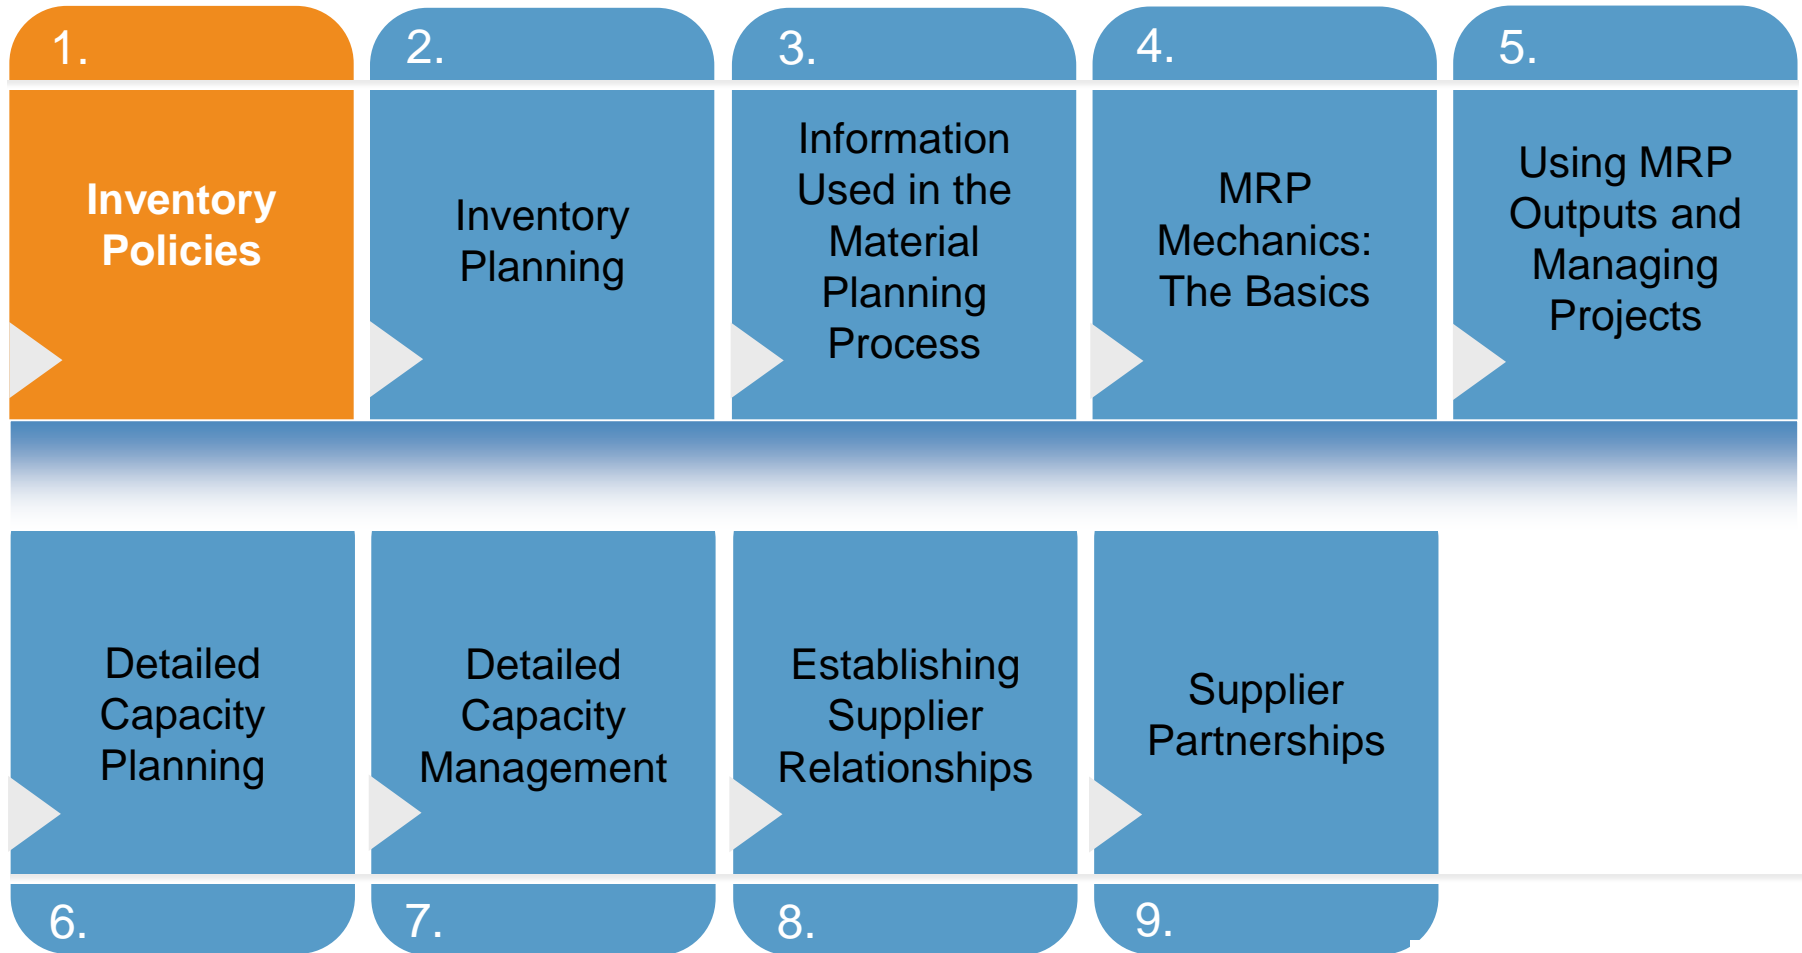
1.

Inventory Policies

2.

Inventory Planning

3.

Information Used in the Material Planning Process

4.

MRP Mechanics: The Basics

5.

Using MRP Outputs and Managing Projects

Detailed Capacity Planning

6.

Detailed Capacity Management

7.

Establishing Supplier Relationships

8.

Supplier Partnerships

9.